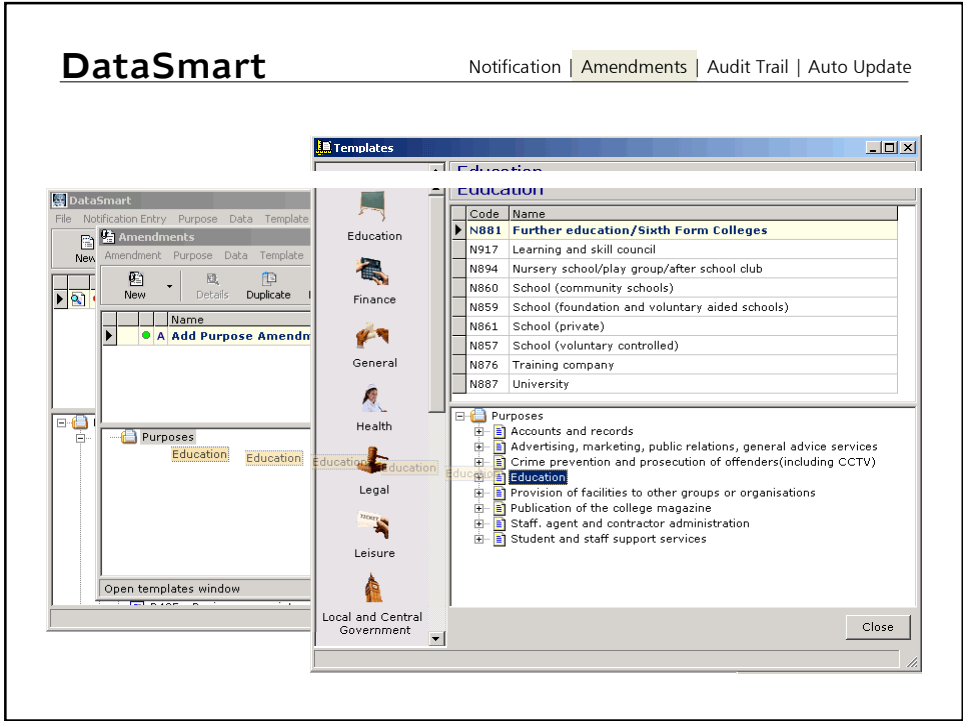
DataSmart

Notification | Amendments | Audit Trail | Auto Update

Templates

Education

Code | Name
N881 | Further education/Sixth Form Colleges
N917 | Learning and skill council
N894 | Nursery school/play group/after school club
N860 | School (community schools)
N859 | School (foundation and voluntary aided schools)
N861 | School (private)
N857 | School (voluntary controlled)
N876 | Training company
N887 | University

Purposes
Accounts and records
Advertising, marketing, public relations, general advice services
Crime prevention and prosecution of offenders(including CCTV)
Education
Provision of facilities to other groups or organisations
Publication of the college magazine
Staff. agent and contractor administration
Student and staff support services

Close

Education
Finance
General
Health
Legal
Leisure
Local and Central Government

DataSmart
File Notification Entry Purpose Data Template
New

Amendments
Amendment Purpose Data Template
New Details Duplicate

Name
A Add Purpose Amendm

Purposes
Education Education Education Education Education

Open templates window